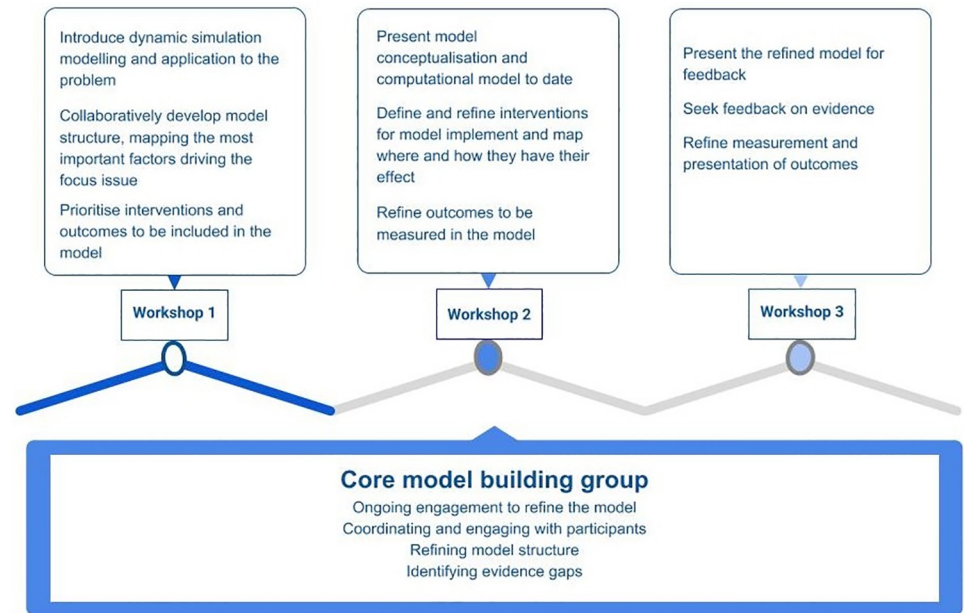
Introduce dynamic simulation modelling and application to the problem

Collaboratively develop model structure, mapping the most important factors driving the focus issue

Prioritise interventions and outcomes to be included in the model

Workshop 1

Present model conceptualisation and computational model to date

Define and refine interventions for model implement and map where and how they have their effect

Refine outcomes to be measured in the model

Workshop 2

Present the refined model for feedback

Seek feedback on evidence

Refine measurement and presentation of outcomes

Workshop 3

Core model building group

Ongoing engagement to refine the model
Coordinating and engaging with participants
Refining model structure
Identifying evidence gaps